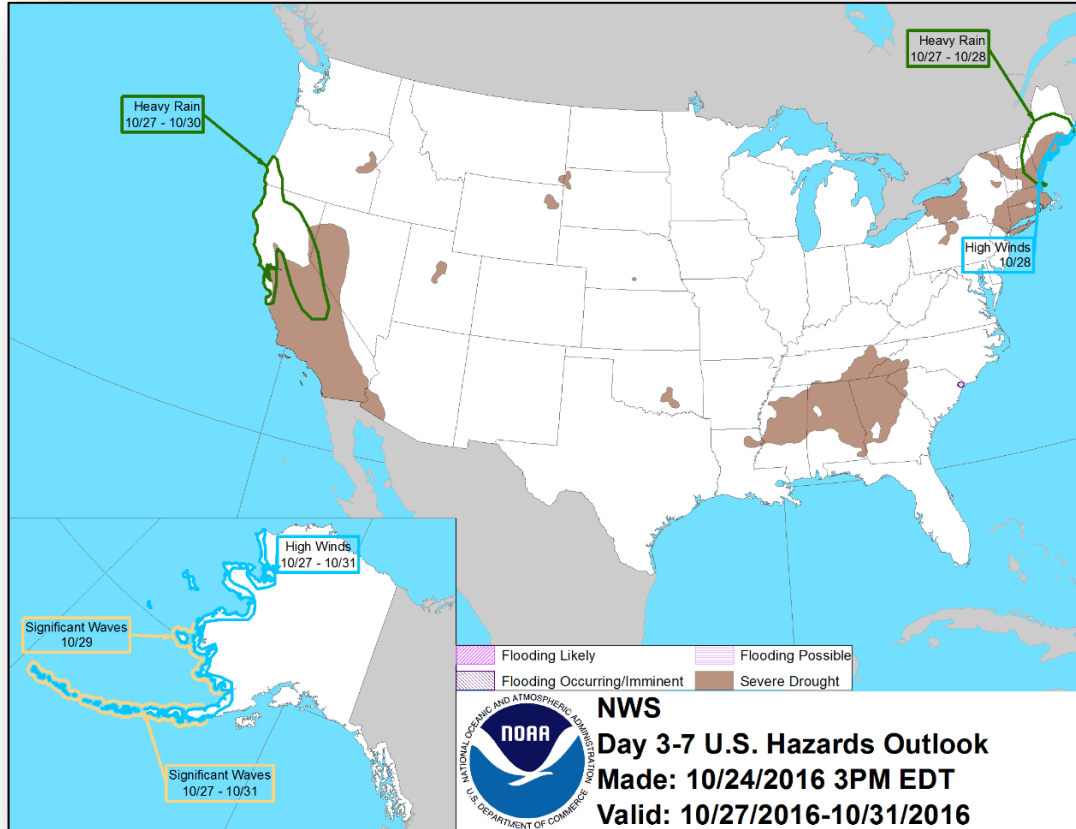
Heavy Rain
10/27 - 10/30

Heavy Rain
10/27 - 10/28

High Winds
10/28

High Winds
10/27 - 10/31

Significant Waves
10/29

Significant Waves
10/27 - 10/31

Flooding Likely
Flooding Possible
Flooding Occurring/Imminent
Severe Drought

NATIONAL OCEANIC AND ATMOSPHERIC ADMINISTRATION
NOAA
U.S. DEPARTMENT OF COMMERCE

NWS
Day 3-7 U.S. Hazards Outlook
Made: 10/24/2016 3PM EDT
Valid: 10/27/2016-10/31/2016